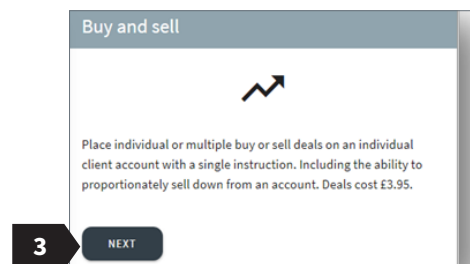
Buy and sell

Place individual or multiple buy or sell deals on an individual client account with a single instruction. Including the ability to proportionately sell down from an account. Deals cost £3.95.

3

NEXT